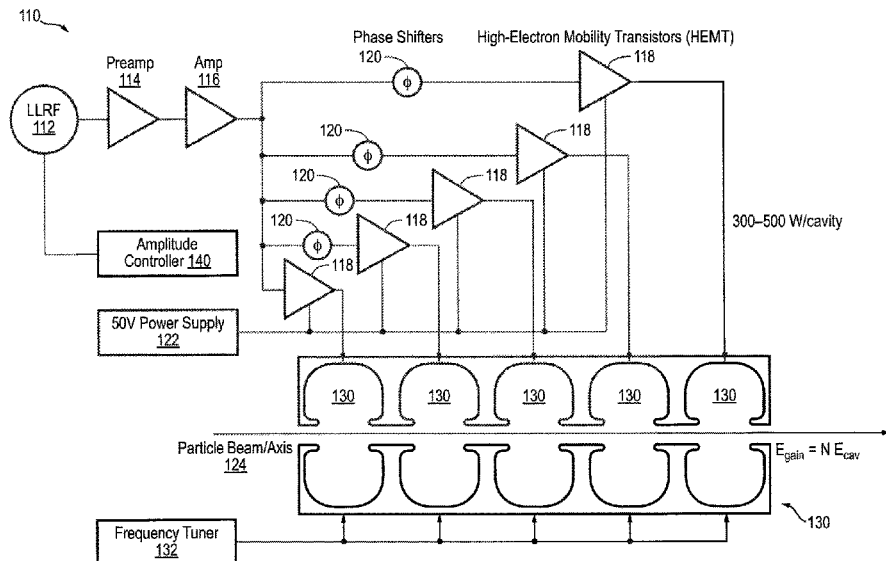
110

Phase Shifters

High-Electron Mobility Transistors (HEMT)

Preamp 114

Amp 116

LLRF 112

120 ϕ

118

120 ϕ

118

120 ϕ

118

120 ϕ

118

118

300–500 W/cavity

Amplitude Controller 140

50V Power Supply 122

130 130 130 130 130

Particle Beam/Axis 124

$E_{gain} = N\ E_{cav}$

130

Frequency Tuner 132